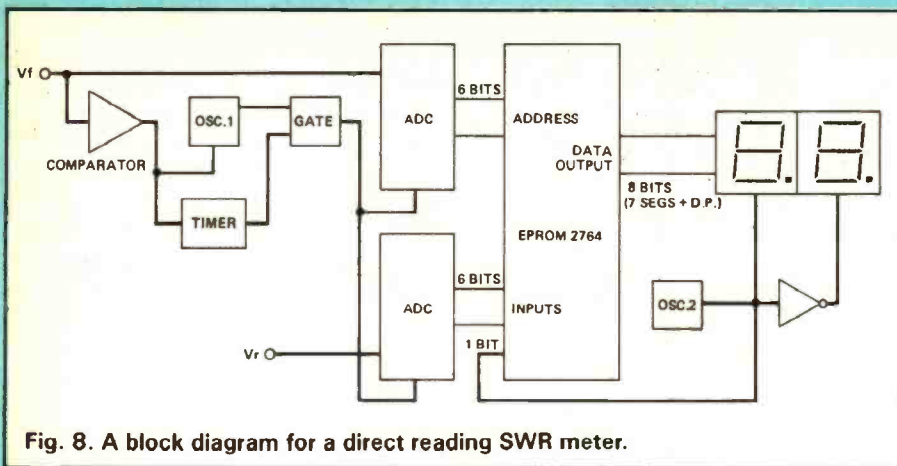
Vf

COMPARATOR

OSC.1

GATE

TIMER

ADC

6 BITS

ADDRESS

DATA OUTPUT

8 BITS (7 SEGS + D.P.)

EPROM 2764

ADC

6 BITS

INPUTS

1 BIT

Vr

OSC.2

Fig. 8. A block diagram for a direct reading SWR meter.